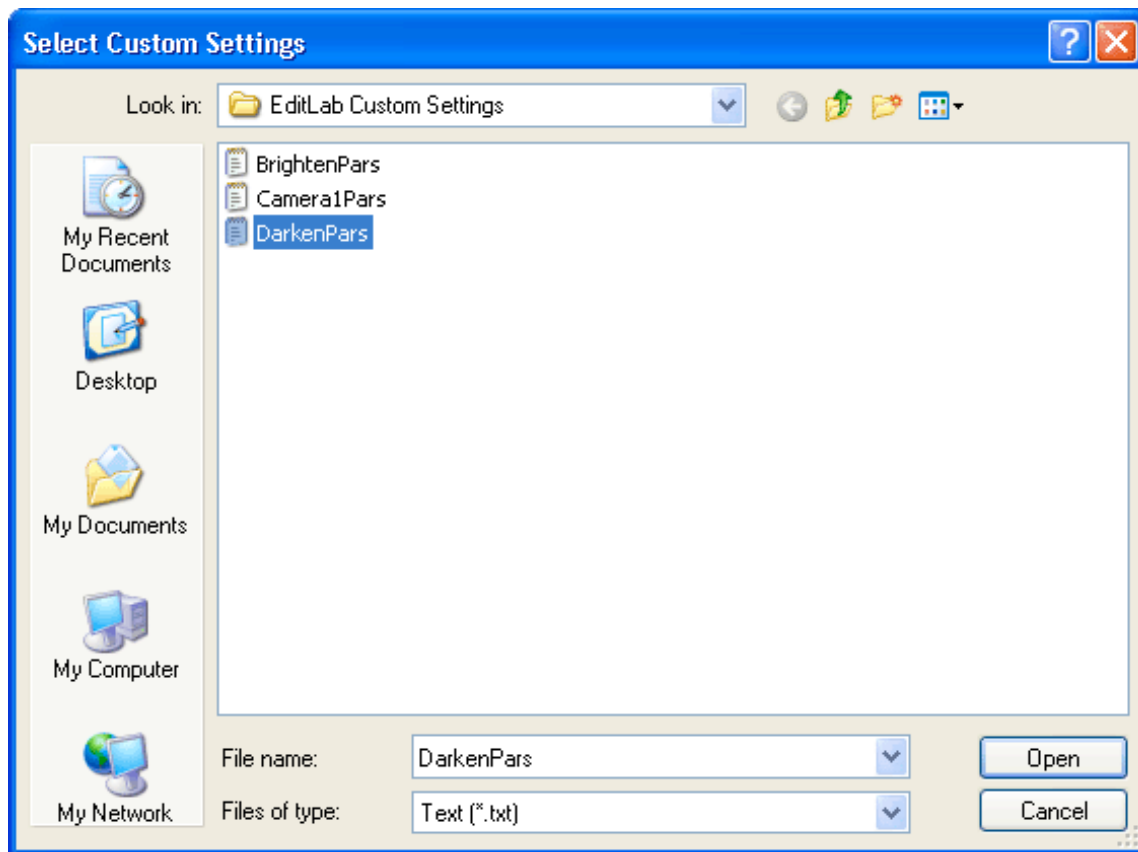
Select Custom Settings

Look in: EditLab Custom Settings

My Recent Documents

Desktop

My Documents

My Computer

My Network

BrightenPars
Camera1Pars
DarkenPars

File name: DarkenPars

Files of type: Text (*.txt)

Open

Cancel